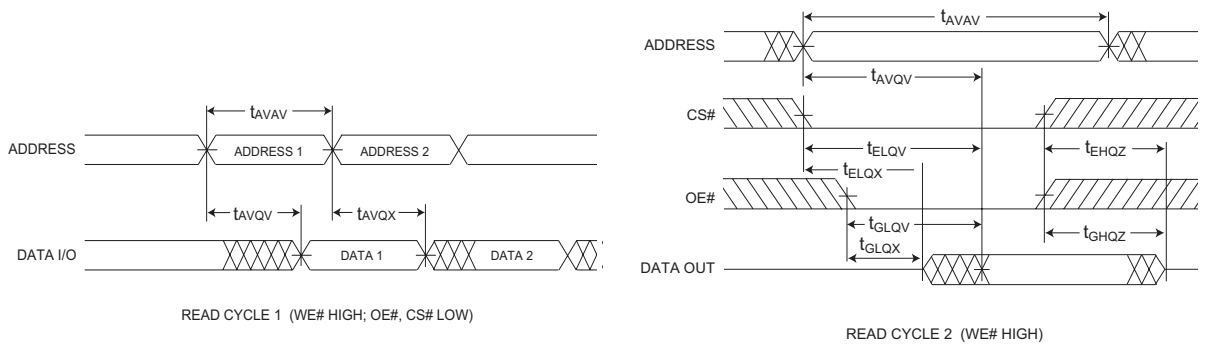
ADDRESS

$t_{AVAV}$

ADDRESS 1

ADDRESS 2

$t_{AVQV}$

$t_{AVQX}$

DATA I/O

DATA 1

DATA 2

READ CYCLE 1 (WE# HIGH; OE#, CS# LOW)

$t_{AVAV}$

ADDRESS

$t_{AVQV}$

CS#

$t_{ELQV}$

$t_{EHQZ}$

$t_{ELQX}$

OE#

$t_{GLQV}$

$t_{GLQX}$

$t_{GHQZ}$

DATA OUT

READ CYCLE 2 (WE# HIGH)